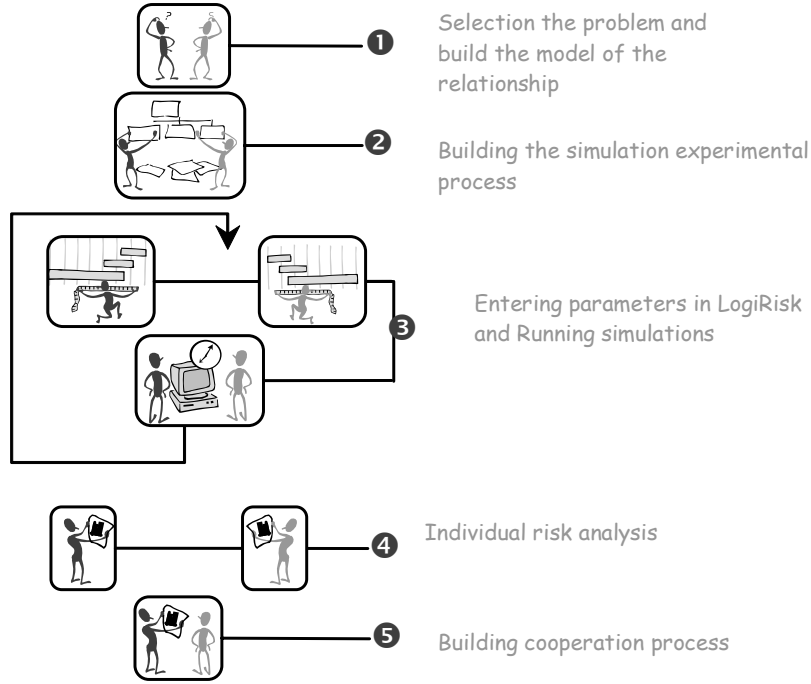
❶ Selection the problem and build the model of the relationship

❷ Building the simulation experimental process

❸ Entering parameters in LogiRisk and Running simulations

❹ Individual risk analysis

❺ Building cooperation process